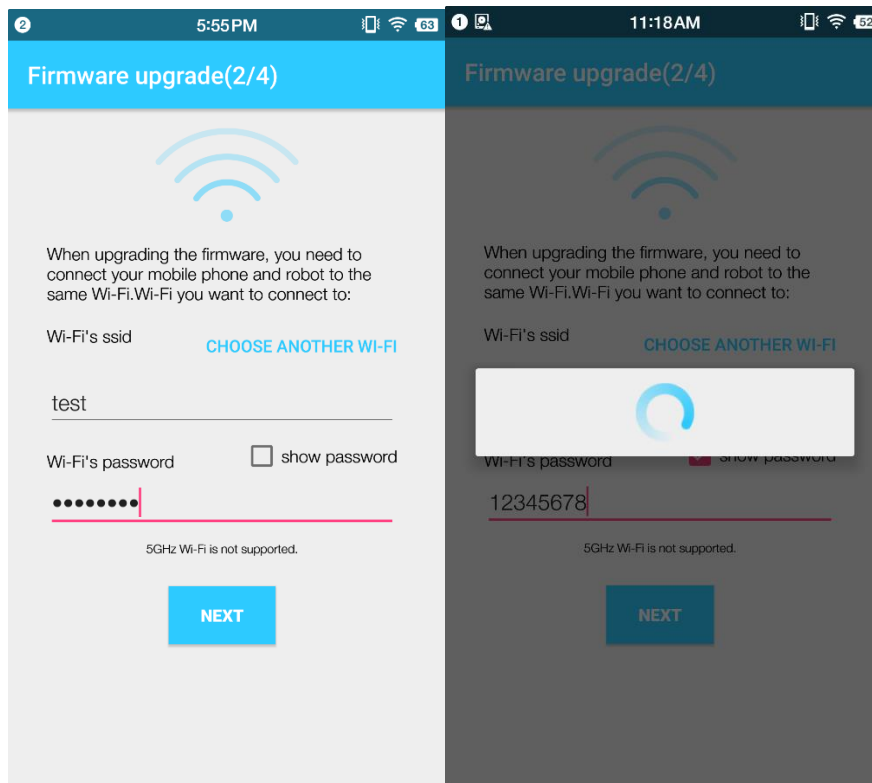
2 5:55PM 63

Firmware upgrade(2/4)

When upgrading the firmware, you need to connect your mobile phone and robot to the same Wi-Fi.Wi-Fi you want to connect to:

Wi-Fi's ssid

CHOOSE ANOTHER WI-FI

test

Wi-Fi's password

show password

••••••••

5GHz Wi-Fi is not supported.

NEXT

1 11:18AM 52

Firmware upgrade(2/4)

When upgrading the firmware, you need to connect your mobile phone and robot to the same Wi-Fi.Wi-Fi you want to connect to:

Wi-Fi's ssid

CHOOSE ANOTHER WI-FI

Wi-Fi's password

show password

12345678

5GHz Wi-Fi is not supported.

NEXT